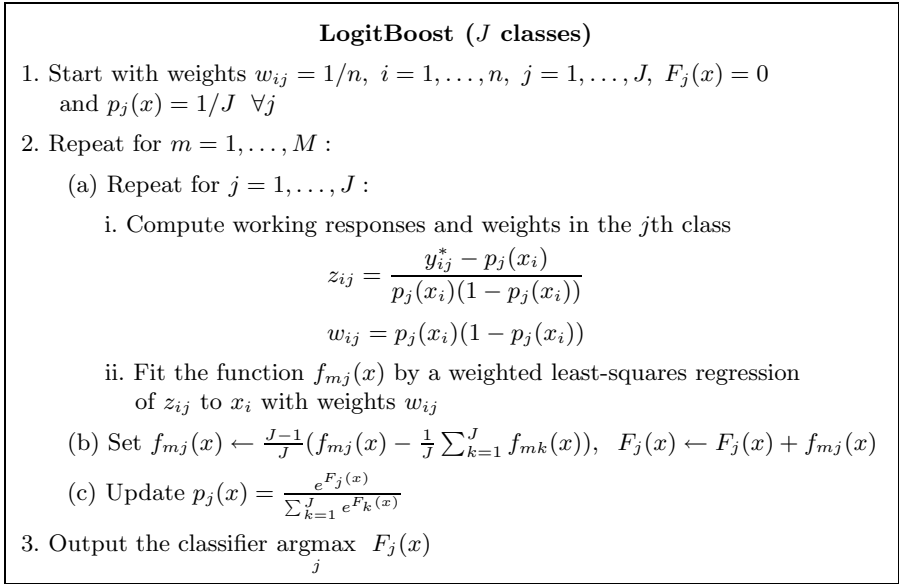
**LogitBoost ($J$ classes)**

1. Start with weights $w_{ij} = 1/n,\ i = 1, \ldots, n,\ j = 1, \ldots, J,\ F_j(x) = 0$ and $p_j(x) = 1/J\ \ \forall j$

2. Repeat for $m = 1, \ldots, M$ :

(a) Repeat for $j = 1, \ldots, J$ :

i. Compute working responses and weights in the $j$th class

$$z_{ij} = \frac{y^*_{ij} - p_j(x_i)}{p_j(x_i)(1 - p_j(x_i))}$$

$$w_{ij} = p_j(x_i)(1 - p_j(x_i))$$

ii. Fit the function $f_{mj}(x)$ by a weighted least-squares regression of $z_{ij}$ to $x_i$ with weights $w_{ij}$

(b) Set $f_{mj}(x) \leftarrow \frac{J-1}{J}(f_{mj}(x) - \frac{1}{J}\sum_{k=1}^{J} f_{mk}(x)),\ \ F_j(x) \leftarrow F_j(x) + f_{mj}(x)$

(c) Update $p_j(x) = \frac{e^{F_j(x)}}{\sum_{k=1}^{J} e^{F_k(x)}}$

3. Output the classifier $\underset{j}{\operatorname{argmax}}\ F_j(x)$